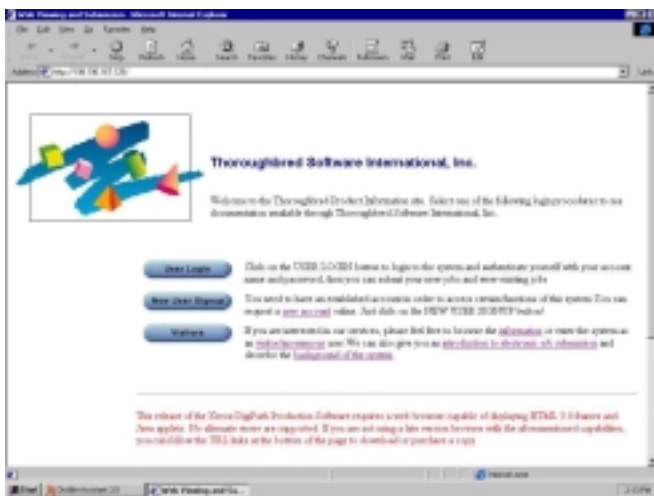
Web Printing and Submission - Microsoft Internet Explorer

File Edit View Go Favorites Help

Back Forward Stop Refresh Home Search Favorites History Channels Fullscreen Mail Print Edit

Address http://198.198.197.120/

Links

Thoroughbred Software International, Inc.

Welcome to the Thoroughbred Product Information site. Select one of the following login procedures to use documentation available through Thoroughbred Software International, Inc.

User Login

Click on the USER LOGIN button to login to the system and authenticate yourself with your account name and password, then you can submit your new jobs and view existing jobs.

New User Signup

You need to have an established account in order to access certain functions of this system. You can request a new account online. Just click on the NEW USER SIGNUP button!

Visitors

If you are interested in our services, please feel free to browse the information or enter the system as a visitor/anonymous user. We can also give you an introduction to electronic job submission and describe the background of the system.

This release of the Xerox DigiPath Production Software requires a web browser capable of displaying HTML 3.0 frames and Java applets. No alternate views are supported. If you are not using a late version browser with the aforementioned capabilities, you can follow the URL links at the bottom of the page to download or purchase a copy.

Internet zone

Start Outlook Account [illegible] Web Printing and Su... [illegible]